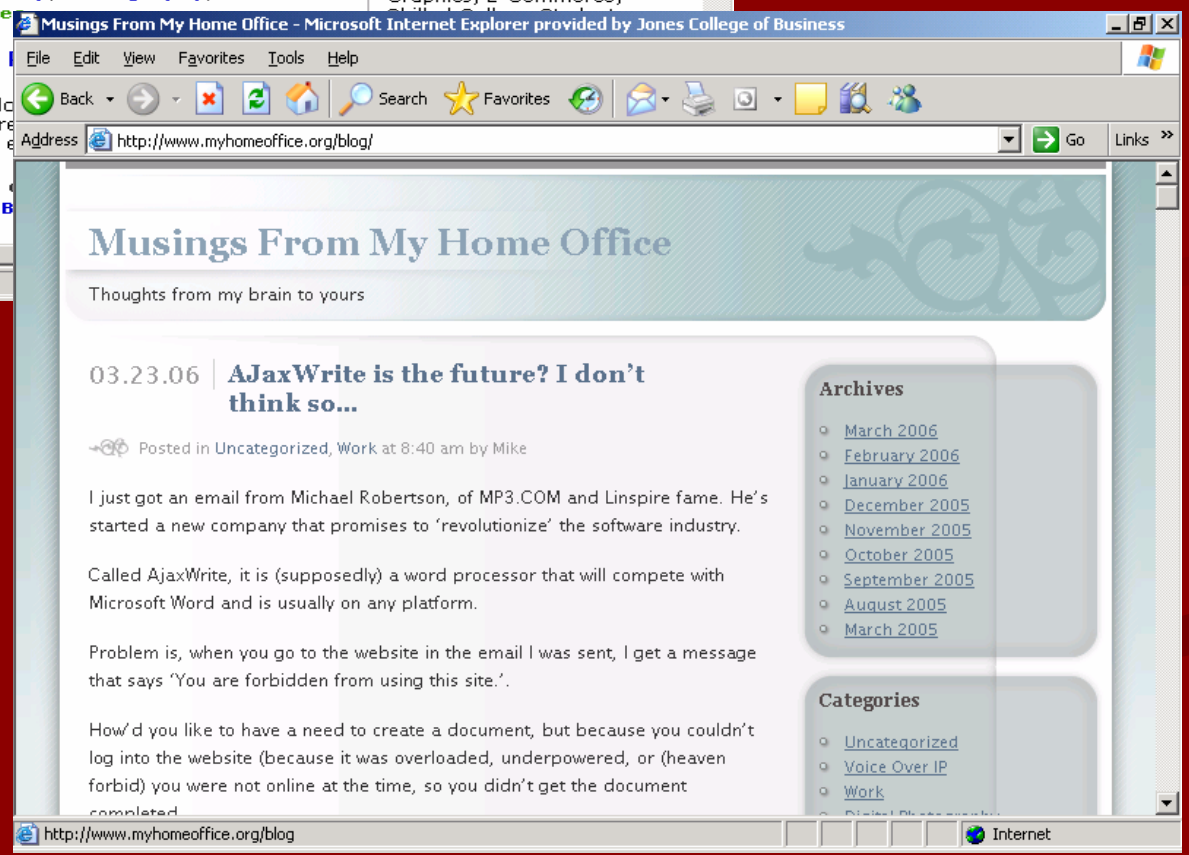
Musings From My Home Office - Microsoft Internet Explorer provided by Jones College of Business

File Edit View Favorites Tools Help

Back Search Favorites

Address http://www.myhomeoffice.org/blog/ Go Links »

Musings From My Home Office

Thoughts from my brain to yours

03.23.06 AJaxWrite is the future? I don't think so...

Posted in Uncategorized, Work at 8:40 am by Mike

I just got an email from Michael Robertson, of MP3.COM and Linspire fame. He's started a new company that promises to 'revolutionize' the software industry.

Called AjaxWrite, it is (supposedly) a word processor that will compete with Microsoft Word and is usually on any platform.

Problem is, when you go to the website in the email I was sent, I get a message that says 'You are forbidden from using this site.'.

How'd you like to have a need to create a document, but because you couldn't log into the website (because it was overloaded, underpowered, or (heaven forbid) you were not online at the time, so you didn't get the document completed.

Archives

March 2006
February 2006
January 2006
December 2005
November 2005
October 2005
September 2005
August 2005
March 2005

Categories

Uncategorized
Voice Over IP
Work
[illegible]

http://www.myhomeoffice.org/blog Internet